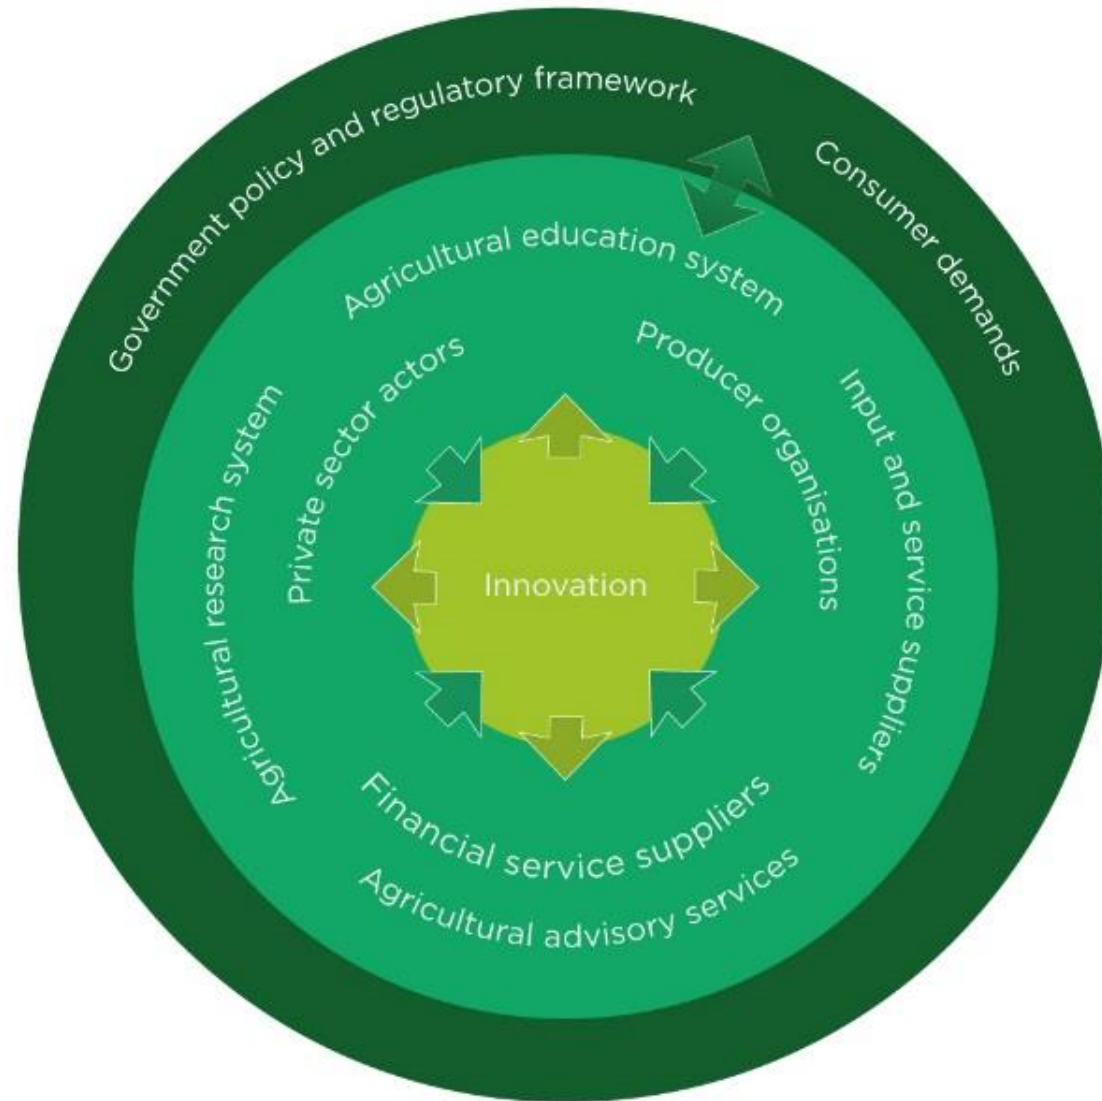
Government policy and regulatory framework

Consumer demands

Agricultural education system

Private sector actors

Producer organisations

Agricultural research system

Input and service suppliers

Innovation

Financial service suppliers

Agricultural advisory services